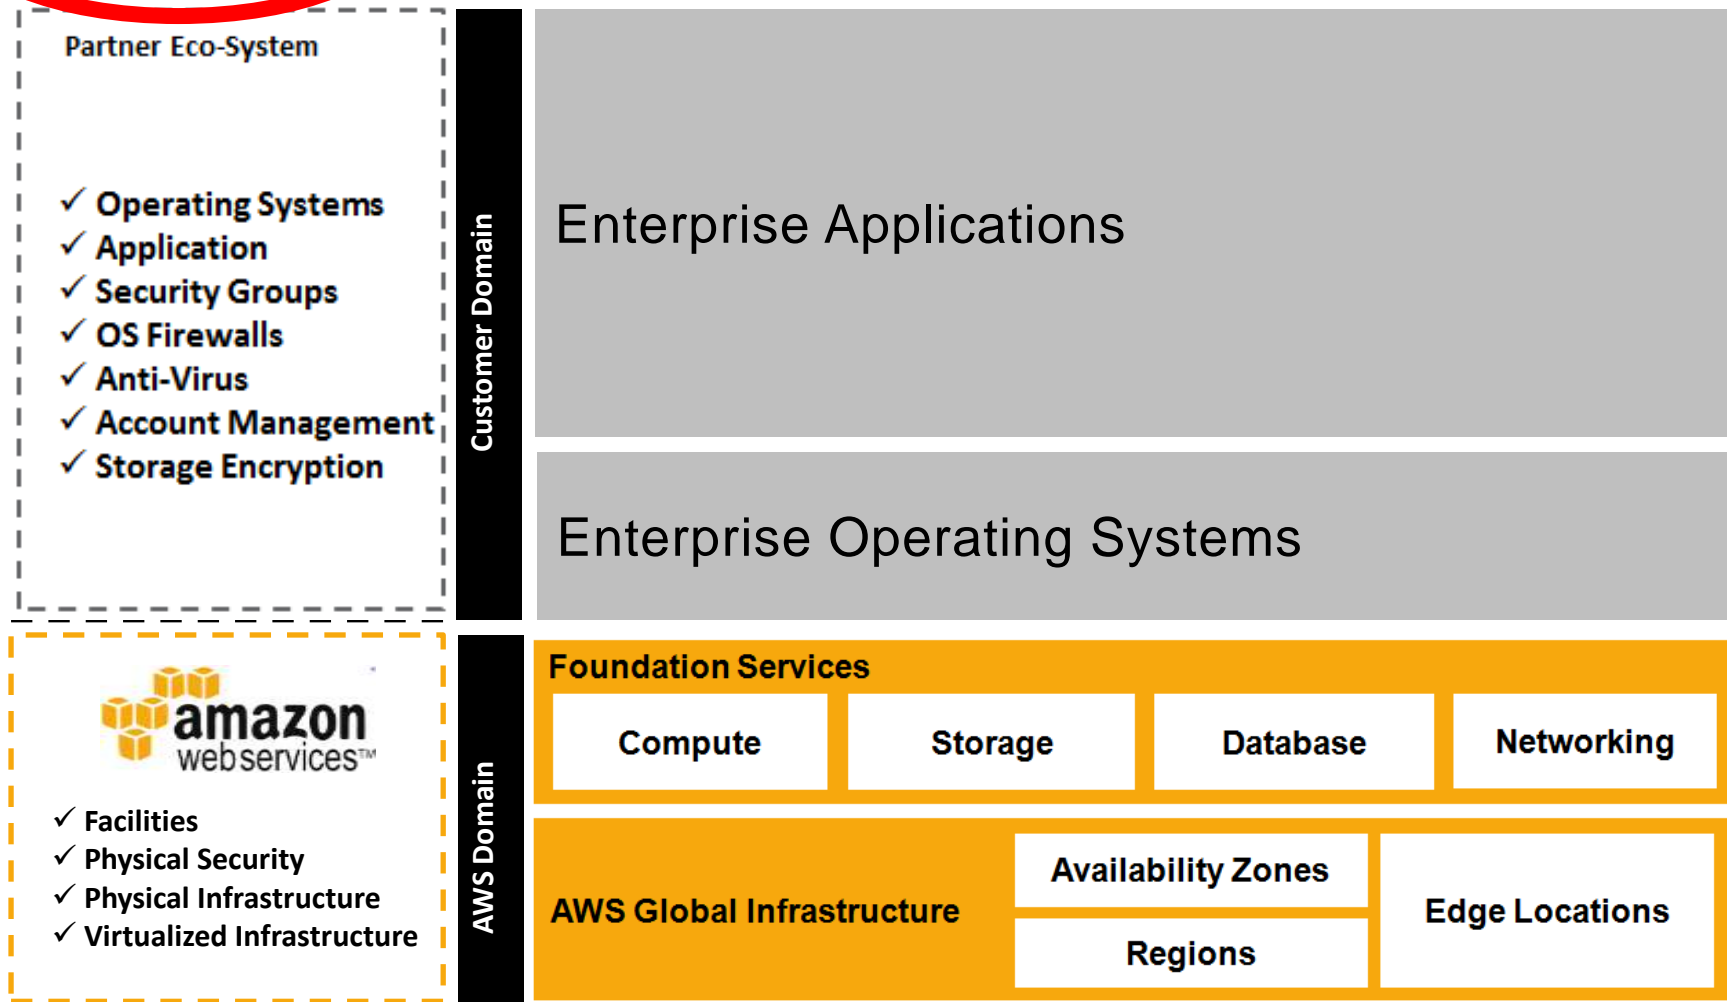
Partner Eco-System

✓ Operating Systems
✓ Application
✓ Security Groups
✓ OS Firewalls
✓ Anti-Virus
✓ Account Management
✓ Storage Encryption

Customer Domain

Enterprise Applications

Enterprise Operating Systems

amazon webservices™

✓ Facilities
✓ Physical Security
✓ Physical Infrastructure
✓ Virtualized Infrastructure

AWS Domain

Foundation Services

Compute

Storage

Database

Networking

AWS Global Infrastructure

Availability Zones

Regions

Edge Locations